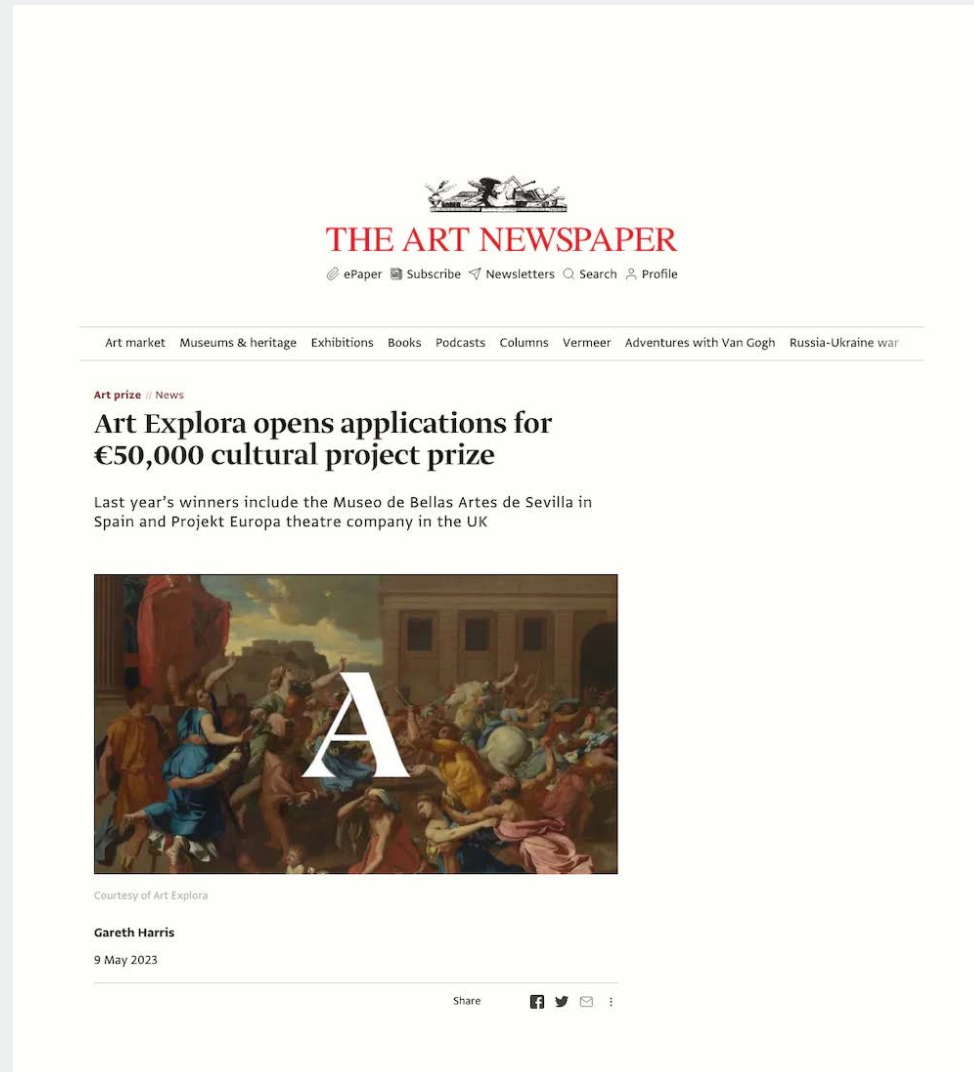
THE ART NEWSPAPER

ePaper Subscribe Newsletters Search Profile

Art market Museums & heritage Exhibitions Books Podcasts Columns Vermeer Adventures with Van Gogh Russia-Ukraine war

Art prize // News

Art Explora opens applications for €50,000 cultural project prize

Last year's winners include the Museo de Bellas Artes de Sevilla in Spain and Projekt Europa theatre company in the UK

A

Courtesy of Art Explora

Gareth Harris

9 May 2023

Share